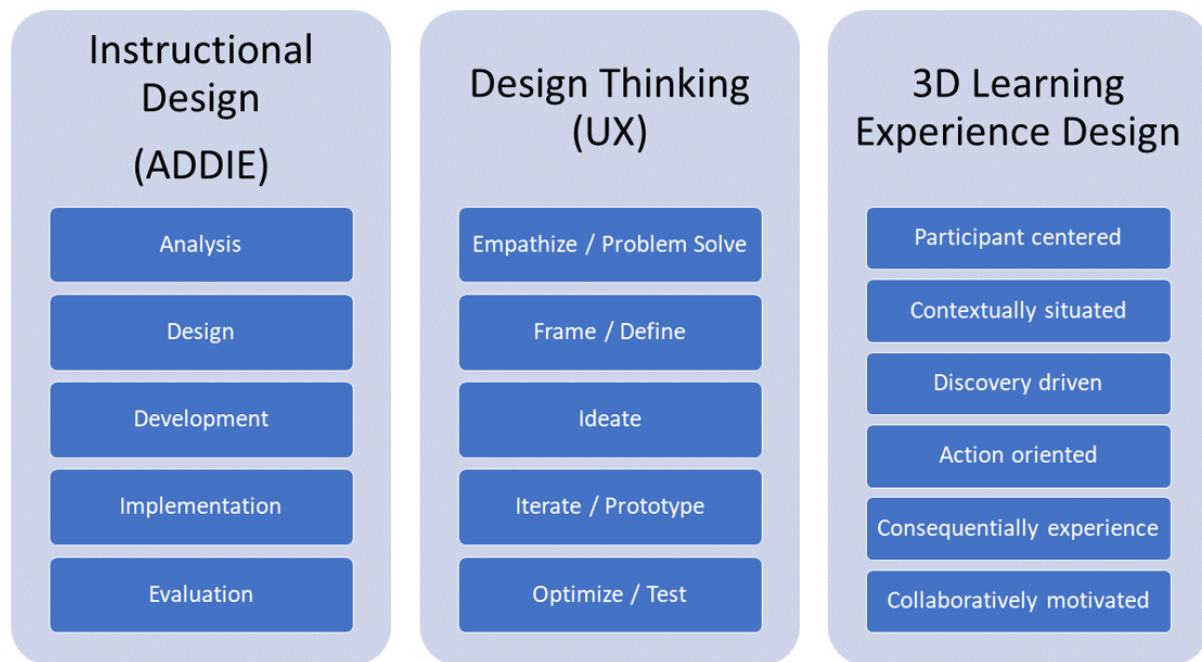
Instructional Design (ADDIE)

Analysis

Design

Development

Implementation

Evaluation

Design Thinking (UX)

Empathize / Problem Solve

Frame / Define

Ideate

Iterate / Prototype

Optimize / Test

3D Learning Experience Design

Participant centered

Contextually situated

Discovery driven

Action oriented

Consequentially experience

Collaboratively motivated